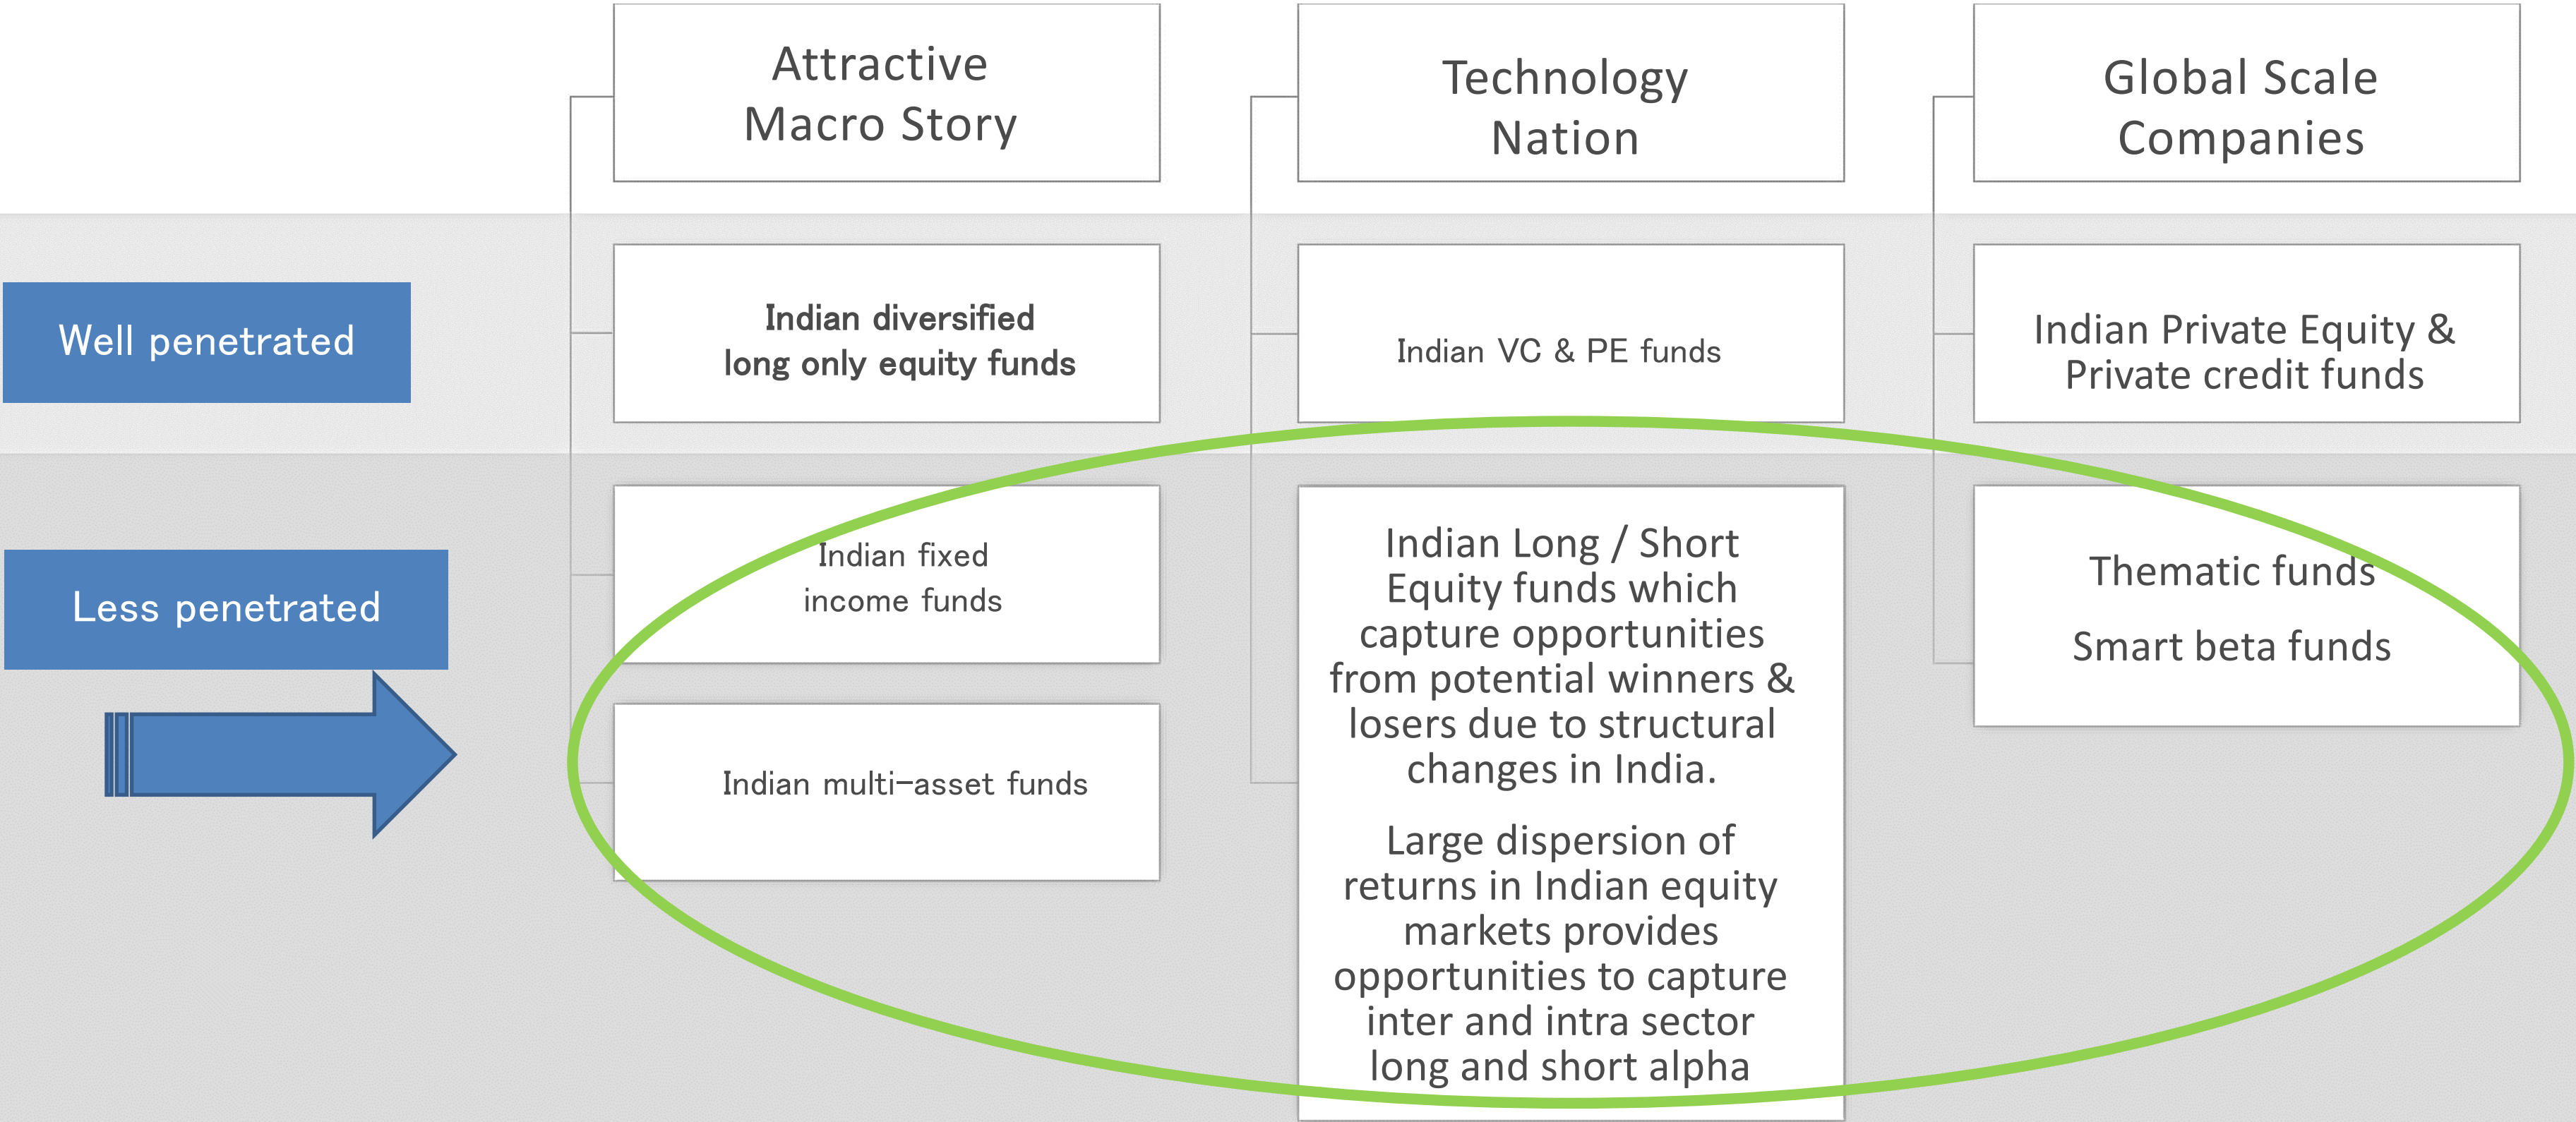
Attractive Macro Story

Technology Nation

Global Scale Companies

Well penetrated

Indian diversified long only equity funds

Indian VC & PE funds

Indian Private Equity & Private credit funds

Less penetrated

Indian fixed income funds

Indian multi–asset funds

Indian Long / Short Equity funds which capture opportunities from potential winners & losers due to structural changes in India.

Large dispersion of returns in Indian equity markets provides opportunities to capture inter and intra sector long and short alpha

Thematic funds

Smart beta funds